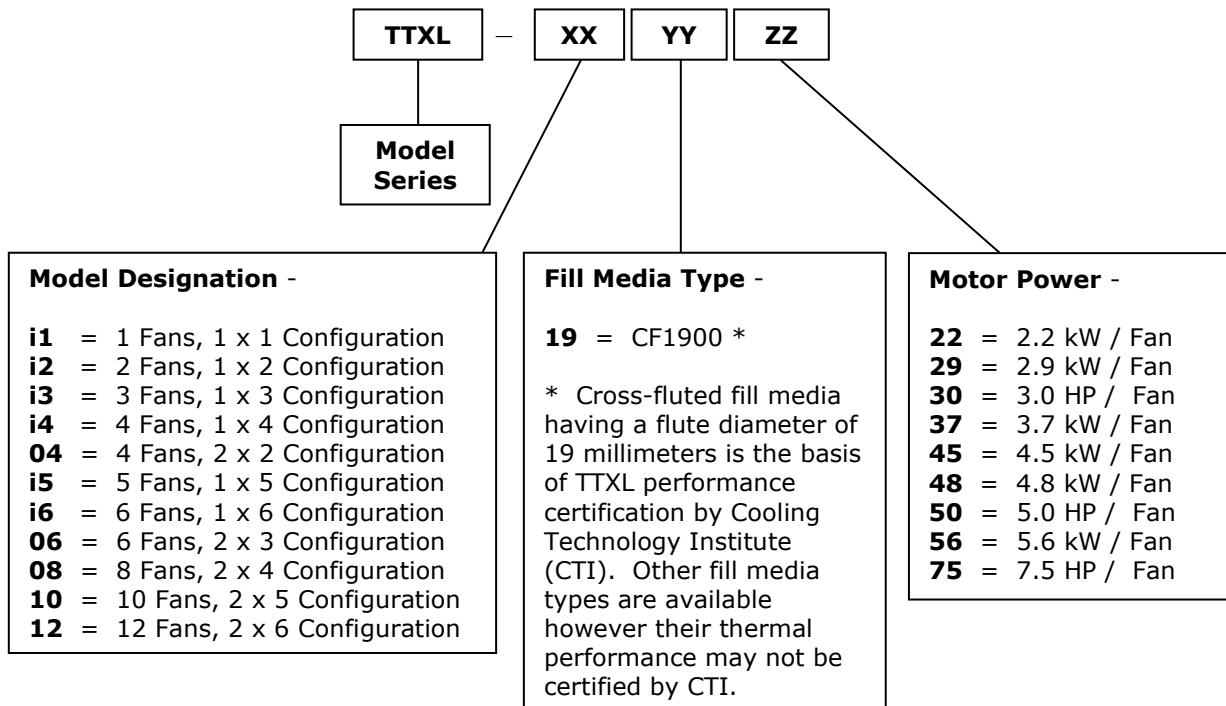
TTXL – XX YY ZZ

Model Series

Model Designation -

i1 = 1 Fans, 1 x 1 Configuration
i2 = 2 Fans, 1 x 2 Configuration
i3 = 3 Fans, 1 x 3 Configuration
i4 = 4 Fans, 1 x 4 Configuration
04 = 4 Fans, 2 x 2 Configuration
i5 = 5 Fans, 1 x 5 Configuration
i6 = 6 Fans, 1 x 6 Configuration
06 = 6 Fans, 2 x 3 Configuration
08 = 8 Fans, 2 x 4 Configuration
10 = 10 Fans, 2 x 5 Configuration
12 = 12 Fans, 2 x 6 Configuration

Fill Media Type -

19 = CF1900 *

* Cross-fluted fill media having a flute diameter of 19 millimeters is the basis of TTXL performance certification by Cooling Technology Institute (CTI). Other fill media types are available however their thermal performance may not be certified by CTI.

Motor Power -

22 = 2.2 kW / Fan
29 = 2.9 kW / Fan
30 = 3.0 HP / Fan
37 = 3.7 kW / Fan
45 = 4.5 kW / Fan
48 = 4.8 kW / Fan
50 = 5.0 HP / Fan
56 = 5.6 kW / Fan
75 = 7.5 HP / Fan